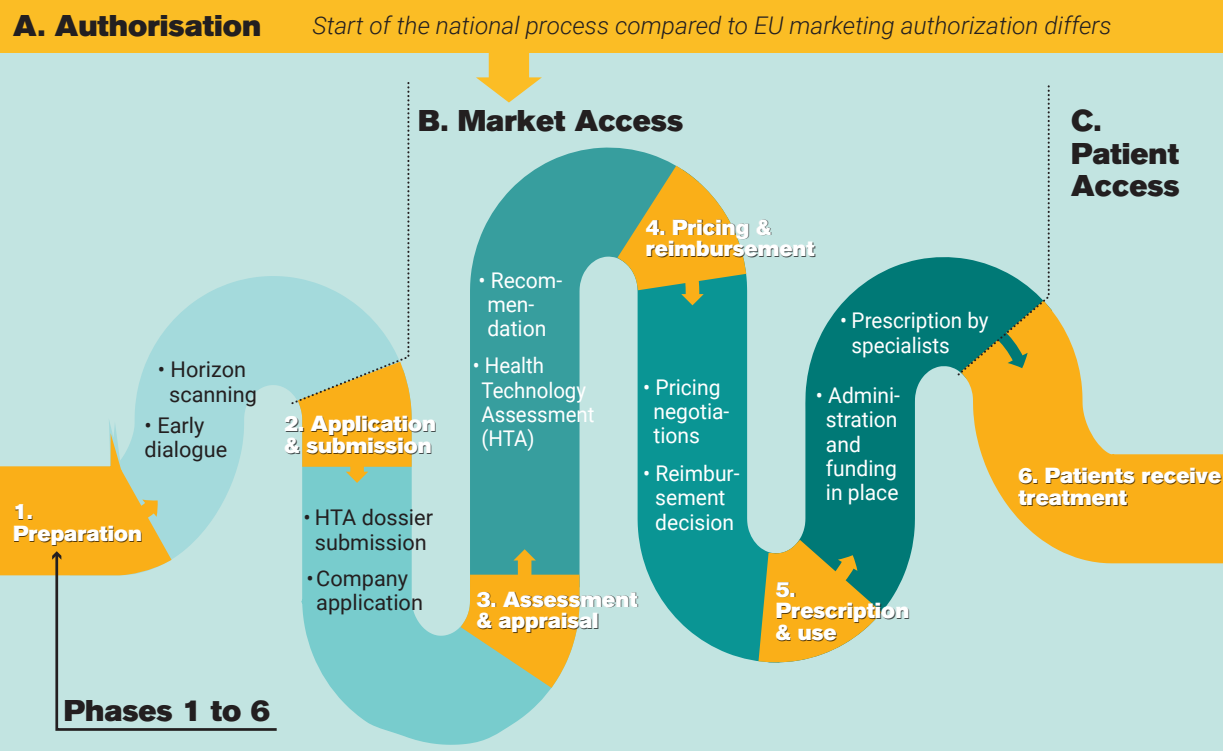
A. Authorisation Start of the national process compared to EU marketing authorization differs

B. Market Access

C. Patient Access

• Horizon scanning

• Early dialogue

1. Preparation

2. Application & submission

• HTA dossier submission

• Company application

• Recommendation

• Health Technology Assessment (HTA)

3. Assessment & appraisal

4. Pricing & reimbursement

• Pricing negotiations

• Reimbursement decision

5. Prescription & use

• Prescription by specialists

• Administration and funding in place

6. Patients receive treatment

Phases 1 to 6